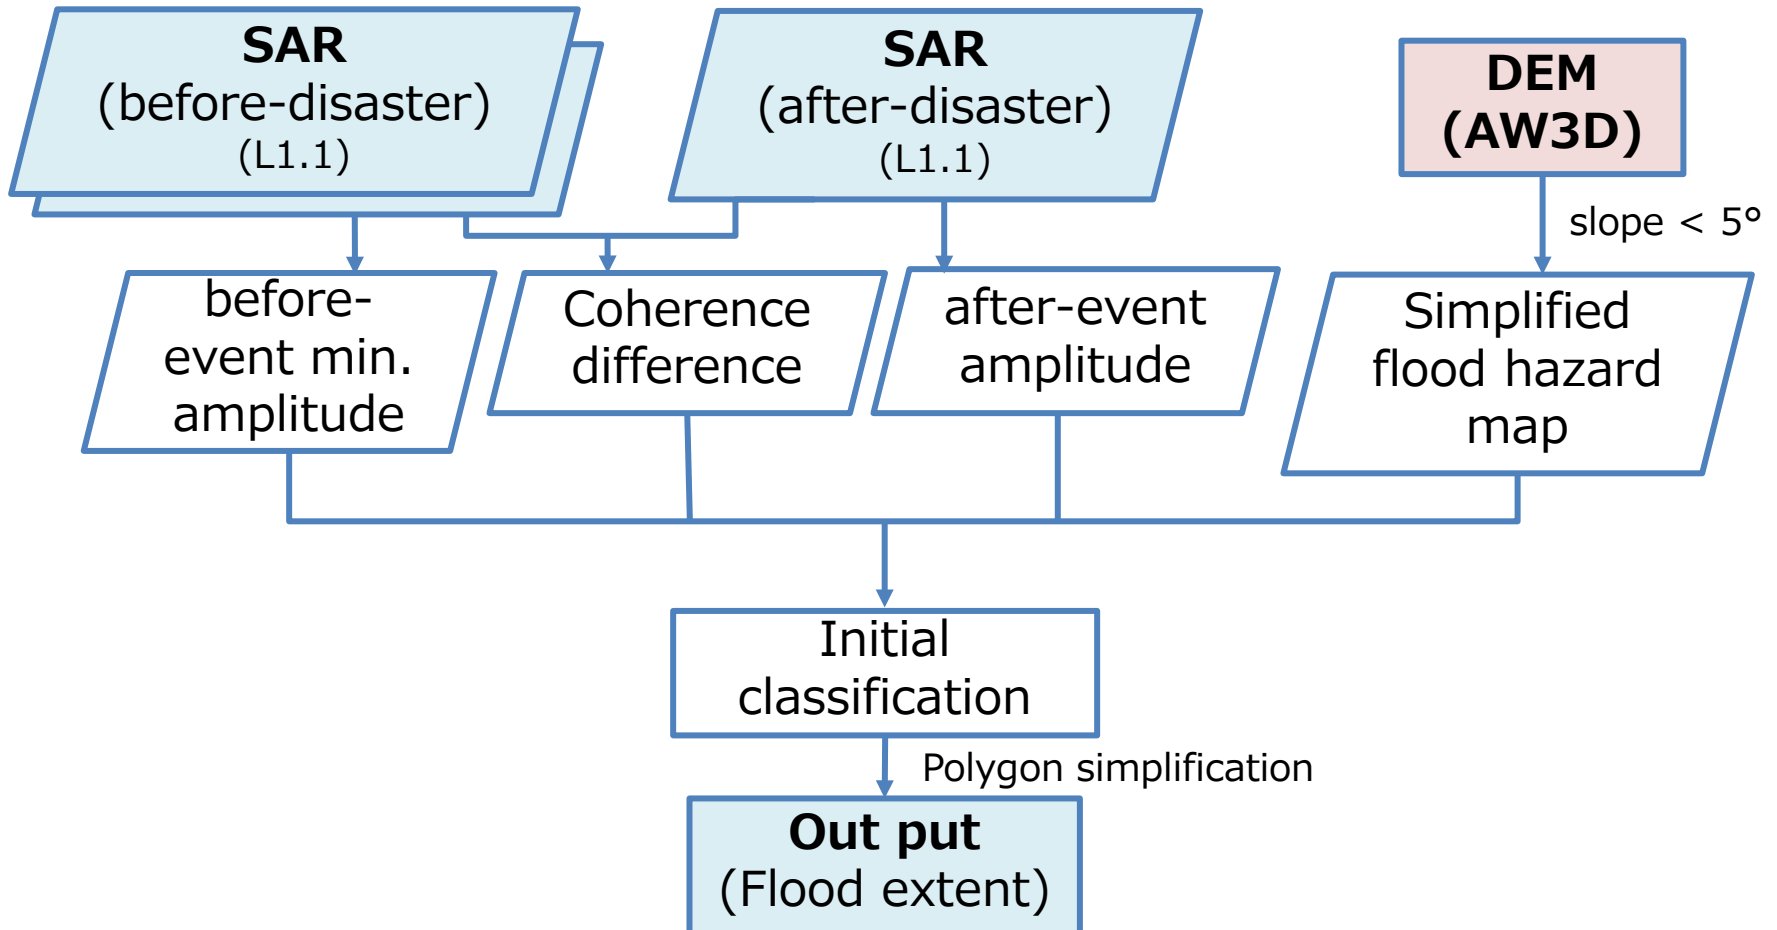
SAR
(before-disaster)
(L1.1)

SAR
(after-disaster)
(L1.1)

DEM
(AW3D)

slope < 5°

before-event min. amplitude

Coherence difference

after-event amplitude

Simplified flood hazard map

Initial classification

Polygon simplification

Out put
(Flood extent)